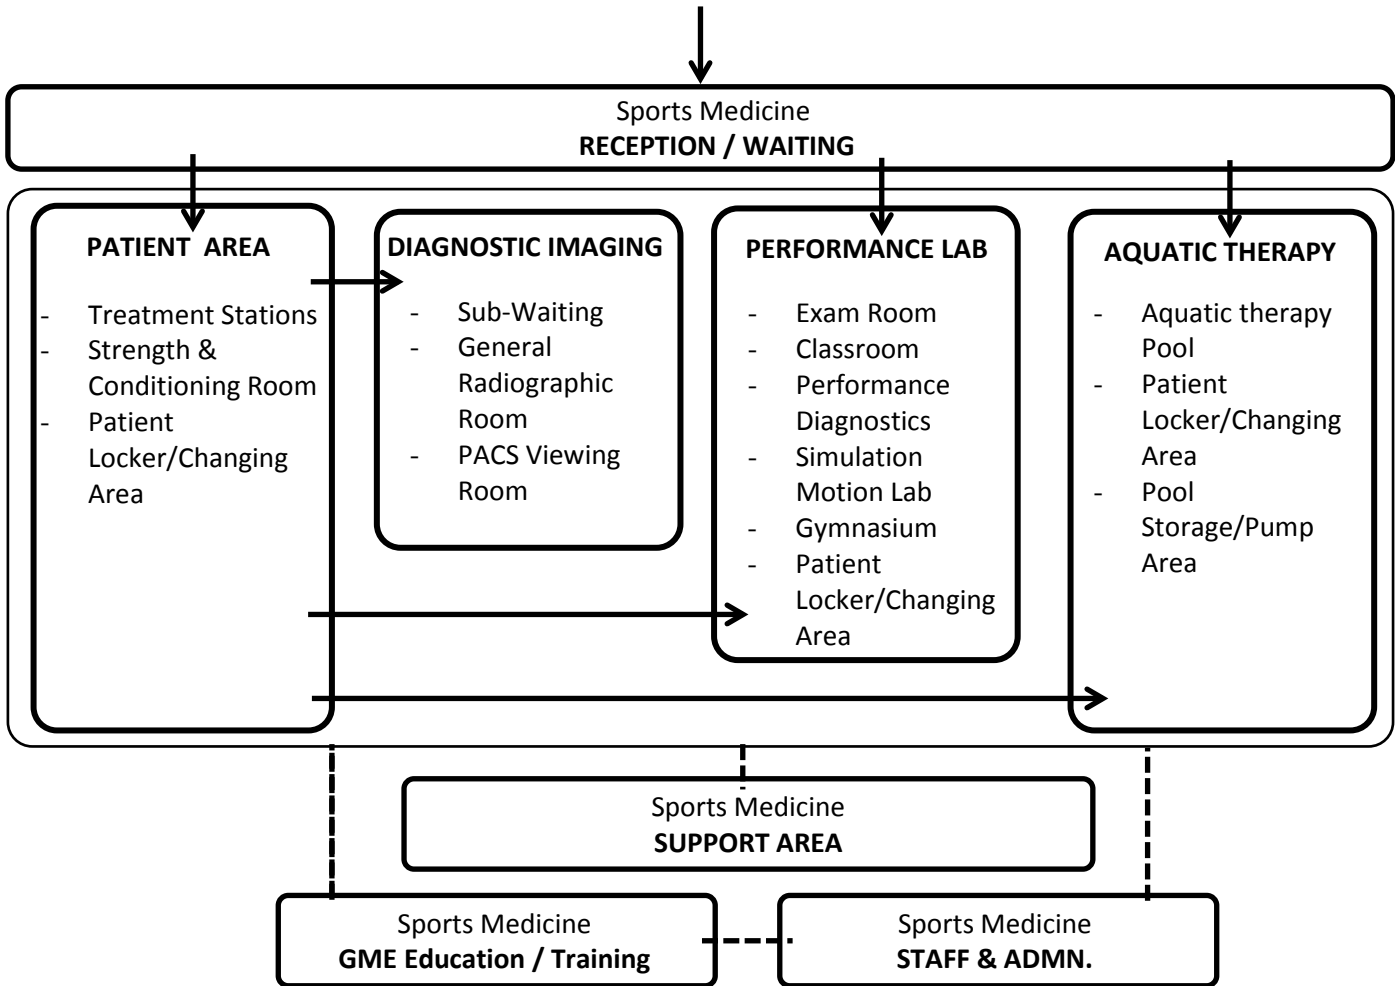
Sports Medicine
**RECEPTION / WAITING**

**PATIENT AREA**

- Treatment Stations
- Strength & Conditioning Room
- Patient Locker/Changing Area

**DIAGNOSTIC IMAGING**

- Sub-Waiting
- General Radiographic Room
- PACS Viewing Room

**PERFORMANCE LAB**

- Exam Room
- Classroom
- Performance Diagnostics
- Simulation Motion Lab
- Gymnasium
- Patient Locker/Changing Area

**AQUATIC THERAPY**

- Aquatic therapy Pool
- Patient Locker/Changing Area
- Pool Storage/Pump Area

Sports Medicine
**SUPPORT AREA**

Sports Medicine
**GME Education / Training**

Sports Medicine
**STAFF & ADMN.**